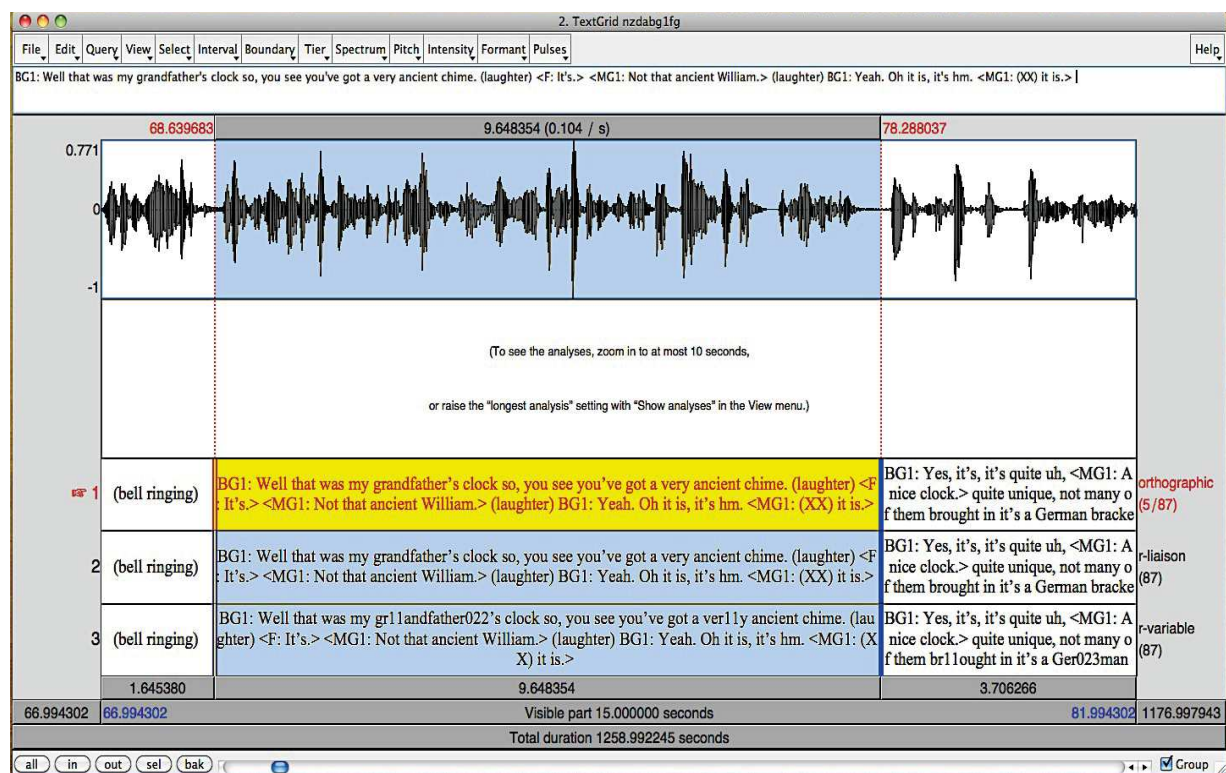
2. TextGrid nzdabg1fg

File Edit Query View Select Interval Boundary Tier Spectrum Pitch Intensity Formant Pulses Help

BG1: Well that was my grandfather's clock so, you see you've got a very ancient chime. (laughter) <F: It's.> <MG1: Not that ancient William.> (laughter) BG1: Yeah. Oh it is, it's hm. <MG1: (XX) it is.>

68.639683 9.648354 (0.104 / s) 78.288037

0.771

0

-1

(To see the analyses, zoom in to at most 10 seconds,

or raise the "longest analysis" setting with "Show analyses" in the View menu.)

1 (bell ringing) BG1: Well that was my grandfather's clock so, you see you've got a very ancient chime. (laughter) <F: It's.> <MG1: Not that ancient William.> (laughter) BG1: Yeah. Oh it is, it's hm. <MG1: (XX) it is.> BG1: Yes, it's, it's quite uh, <MG1: A nice clock.> quite unique, not many of them brought in it's a German bracke orthographic (5/87)

2 (bell ringing) BG1: Well that was my grandfather's clock so, you see you've got a very ancient chime. (laughter) <F: It's.> <MG1: Not that ancient William.> (laughter) BG1: Yeah. Oh it is, it's hm. <MG1: (XX) it is.> BG1: Yes, it's, it's quite uh, <MG1: A nice clock.> quite unique, not many of them brought in it's a German bracke r-liaison (87)

3 (bell ringing) BG1: Well that was my gr11andfather022's clock so, you see you've got a ver11y ancient chime. (laughter) <F: It's.> <MG1: Not that ancient William.> (laughter) BG1: Yeah. Oh it is, it's hm. <MG1: (XX) it is.> BG1: Yes, it's, it's quite uh, <MG1: A nice clock.> quite unique, not many of them br11ought in it's a Ger023man r-variable (87)

1.645380 9.648354 3.706266

66.994302 66.994302 Visible part 15.000000 seconds 81.994302 1176.997943

Total duration 1258.992245 seconds

all in out sel bak Group